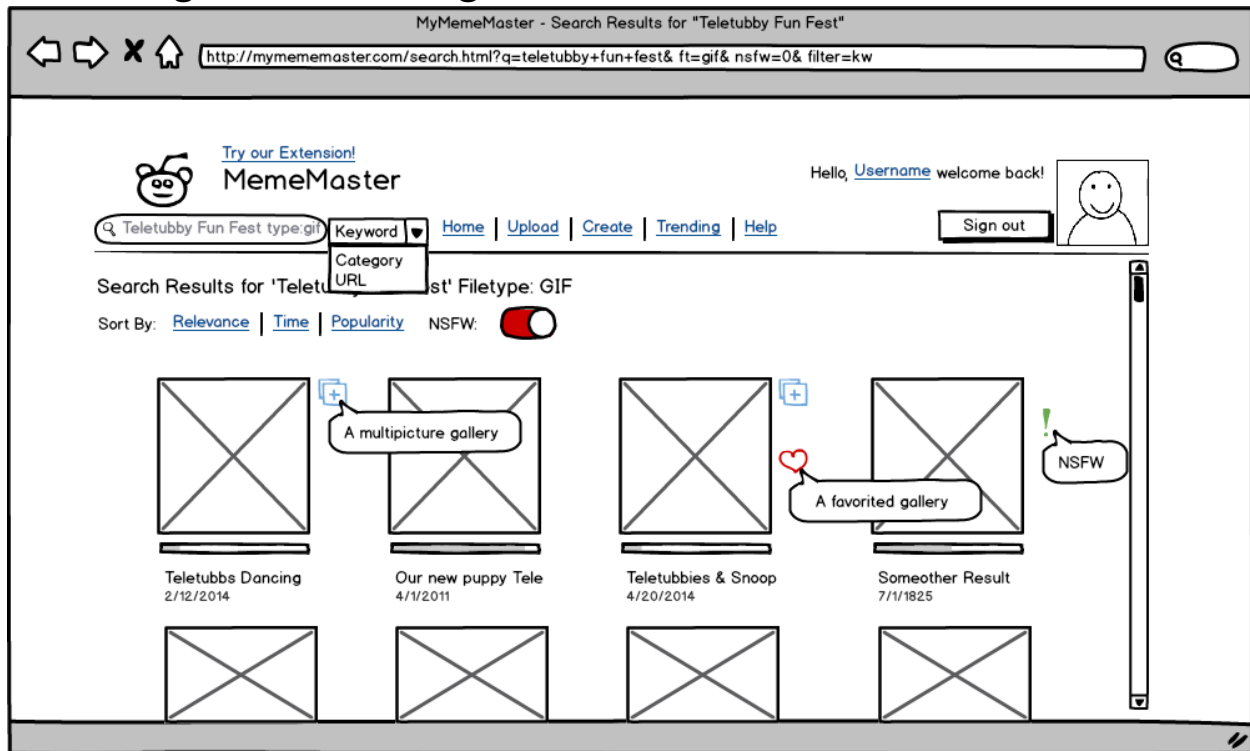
MyMemeMaster - Search Results for "Teletubby Fun Fest"

http://mymememaster.com/search.html?q=teletubby+fun+fest& ft=gif& nsfw=0& filter=kw

Try our Extension!
MemeMaster

Hello, Username welcome back!

Teletubby Fun Fest type:gif
Keyword
Category
URL
Home | Upload | Create | Trending | Help
Sign out

Search Results for 'Teletu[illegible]st' Filetype: GIF
Sort By: Relevance | Time | Popularity NSFW:

A multipicture gallery
A favorited gallery
NSFW

Teletubbs Dancing
2/12/2014
Our new puppy Tele
4/1/2011
Teletubbies & Snoop
4/20/2014
Someother Result
7/1/1825